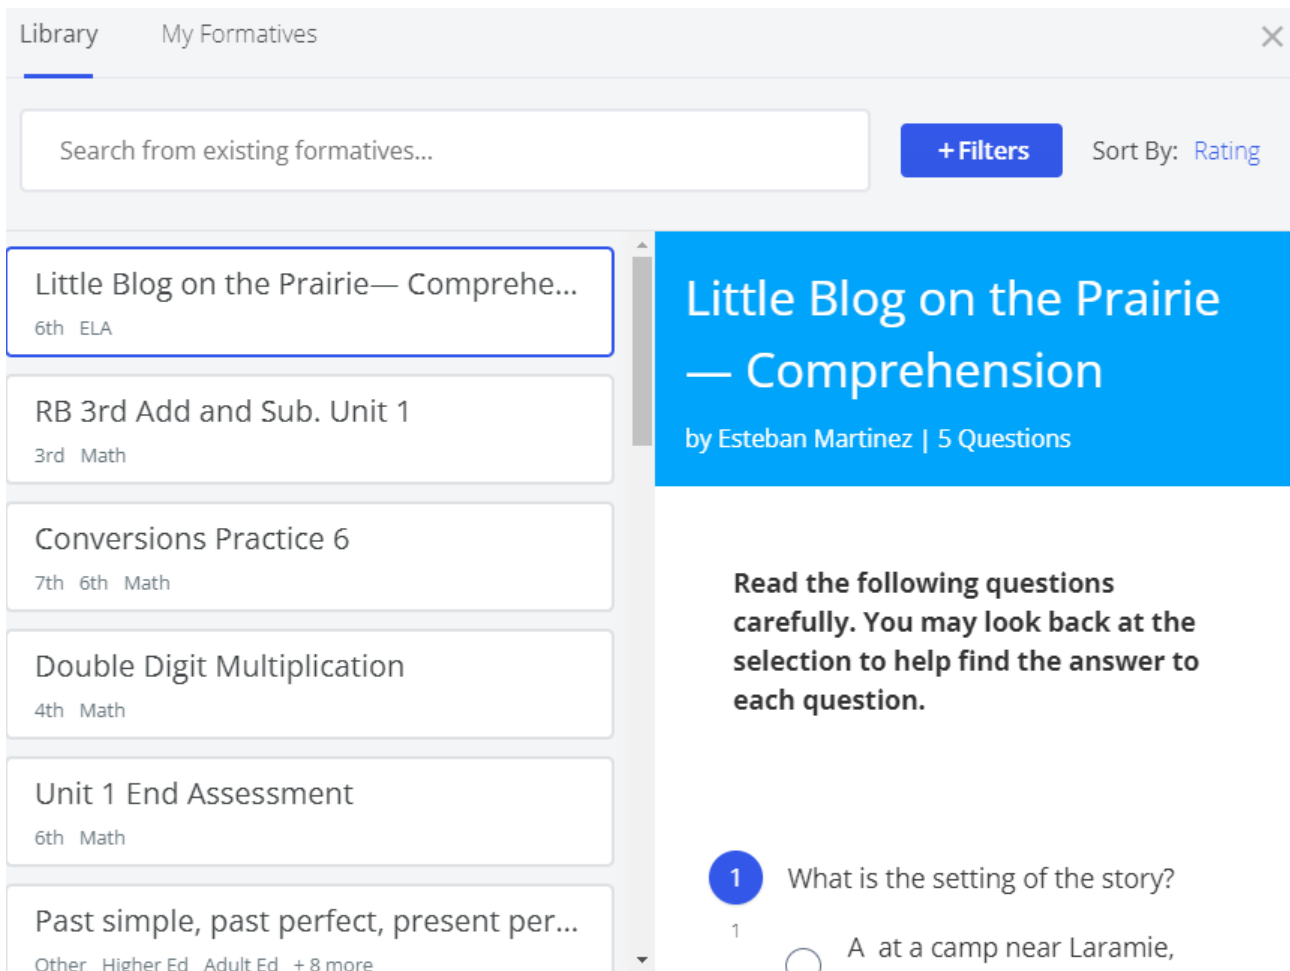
Library My Formatives

×

Search from existing formatives...

+ Filters

Sort By: Rating

Little Blog on the Prairie— Comprehe...
6th ELA

RB 3rd Add and Sub. Unit 1
3rd Math

Conversions Practice 6
7th 6th Math

Double Digit Multiplication
4th Math

Unit 1 End Assessment
6th Math

Past simple, past perfect, present per...
Other Higher Ed Adult Ed + 8 more

Little Blog on the Prairie — Comprehension

by Esteban Martinez | 5 Questions

Read the following questions carefully. You may look back at the selection to help find the answer to each question.

1 What is the setting of the story?

1

A at a camp near Laramie,